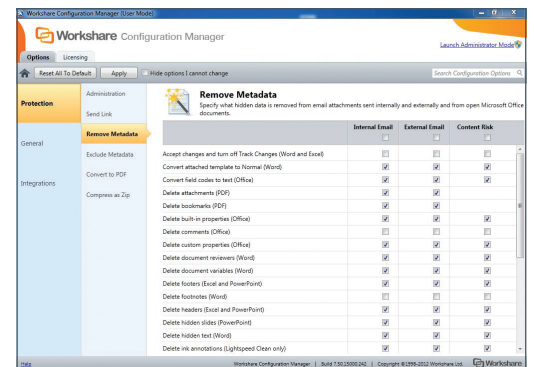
Workshare Configuration Manager (User Mode)

Workshare Configuration Manager

Launch Administrator Mode

Options Licensing

Reset All To Default Apply Hide options I cannot change

Search Configuration Options

Protection

General

Integrations

Administration

Send Link

Remove Metadata

Exclude Metadata

Convert to PDF

Compress as Zip

Remove Metadata

Specify what hidden data is removed from email attachments sent internally and externally and from open Microsoft Office documents.

| | Internal Email | External Email | Content Risk |
|---|---|---|---|
| Accept changes and turn off Track Changes (Word and Excel) | | | |
| Convert attached template to Normal (Word) | ✓ | ✓ | ✓ |
| Convert field codes to text (Office) | ✓ | ✓ | ✓ |
| Delete attachments (PDF) | ✓ | ✓ | |
| Delete bookmarks (PDF) | ✓ | ✓ | |
| Delete built-in properties (Office) | ✓ | ✓ | ✓ |
| Delete comments (Office) | | ✓ | ✓ |
| Delete custom properties (Office) | ✓ | ✓ | ✓ |
| Delete document reviewers (Word) | ✓ | ✓ | ✓ |
| Delete document variables (Word) | ✓ | ✓ | ✓ |
| Delete footers (Excel and PowerPoint) | ✓ | ✓ | ✓ |
| Delete footnotes (Word) | | | |
| Delete headers (Excel and PowerPoint) | ✓ | ✓ | ✓ |
| Delete hidden slides (PowerPoint) | ✓ | ✓ | ✓ |
| Delete hidden text (Word) | ✓ | ✓ | ✓ |
| Delete ink annotations (Lightspeed Clean only) | ✓ | ✓ | ✓ |

Help

Workshare Configuration Manager | Build 7.50.15000.242 | Copyright ©1998-2012 Workshare Ltd.

Workshare